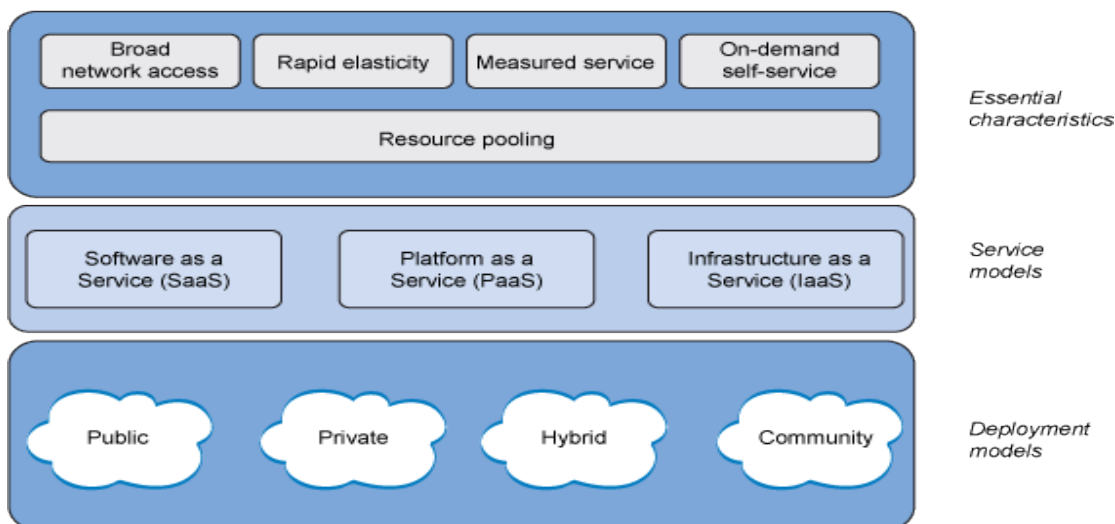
Broad network access

Rapid elasticity

Measured service

On-demand self-service

Resource pooling

Essential characteristics

Software as a Service (SaaS)

Platform as a Service (PaaS)

Infrastructure as a Service (IaaS)

Service models

Public

Private

Hybrid

Community

Deployment models